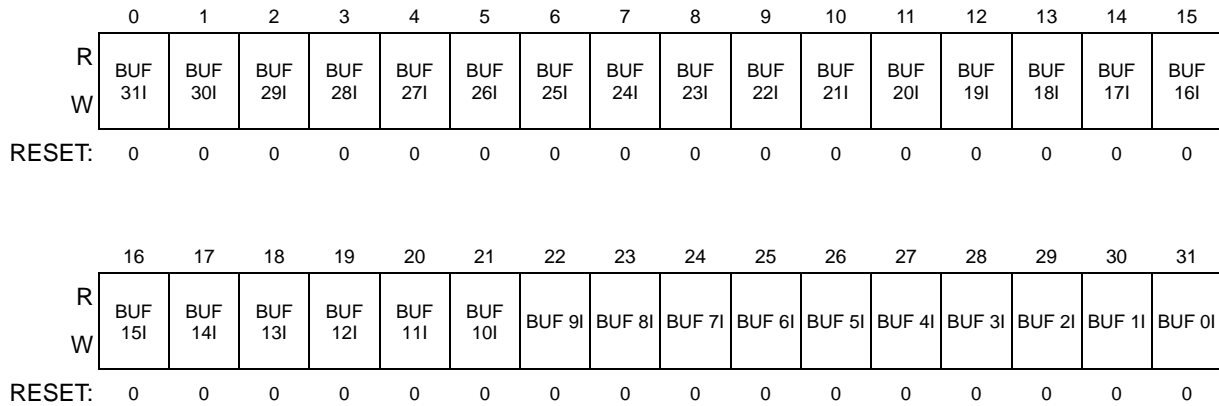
|  | 0 | 1 | 2 | 3 | 4 | 5 | 6 | 7 | 8 | 9 | 10 | 11 | 12 | 13 | 14 | 15 |
|---|---|---|---|---|---|---|---|---|---|---|---|---|---|---|---|---|
| R W | BUF 31I | BUF 30I | BUF 29I | BUF 28I | BUF 27I | BUF 26I | BUF 25I | BUF 24I | BUF 23I | BUF 22I | BUF 21I | BUF 20I | BUF 19I | BUF 18I | BUF 17I | BUF 16I |
| RESET: | 0 | 0 | 0 | 0 | 0 | 0 | 0 | 0 | 0 | 0 | 0 | 0 | 0 | 0 | 0 | 0 |

|  | 16 | 17 | 18 | 19 | 20 | 21 | 22 | 23 | 24 | 25 | 26 | 27 | 28 | 29 | 30 | 31 |
|---|---|---|---|---|---|---|---|---|---|---|---|---|---|---|---|---|
| R W | BUF 15I | BUF 14I | BUF 13I | BUF 12I | BUF 11I | BUF 10I | BUF 9I | BUF 8I | BUF 7I | BUF 6I | BUF 5I | BUF 4I | BUF 3I | BUF 2I | BUF 1I | BUF 0I |
| RESET: | 0 | 0 | 0 | 0 | 0 | 0 | 0 | 0 | 0 | 0 | 0 | 0 | 0 | 0 | 0 | 0 |